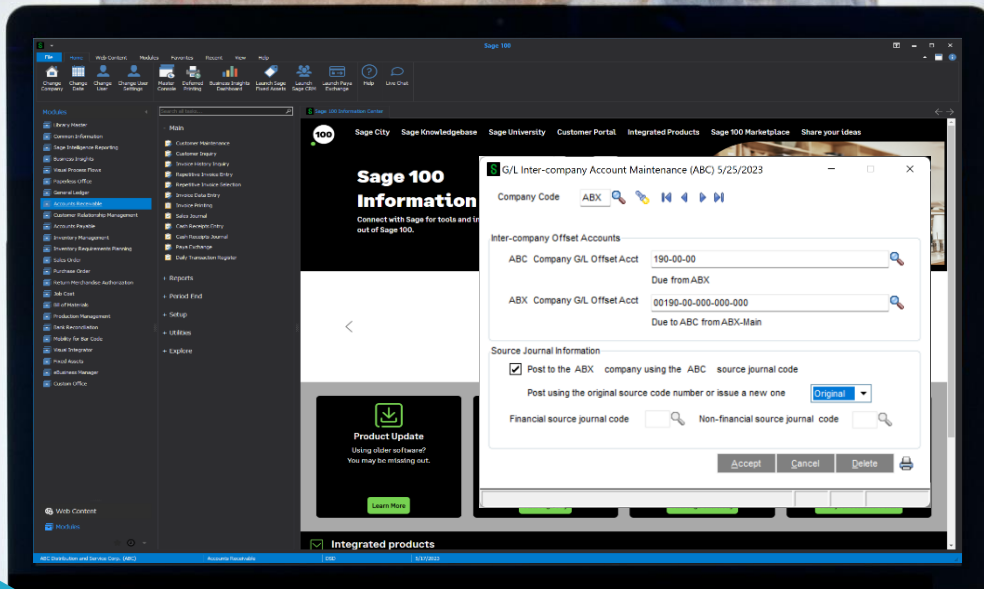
Sage 100

File Home Web Content Modules Favorites Recent View Help

Change Company Change Date Change User Change User Settings Master Console Deferred Printing Business Insights Dashboard Launch Sage Fixed Assets Launch Sage CRM Launch Paya Exchange Help Live Chat

Modules

Library Master
Common Information
Sage Intelligence Reporting
Business Insights
Visual Process Flows
Paperless Office
General Ledger
Accounts Receivable
Customer Relationship Management
Accounts Payable
Inventory Management
Inventory Requirements Planning
Sales Order
Purchase Order
Return Merchandise Authorization
Job Cost
Bill of Materials
Production Management
Bank Reconciliation
Mobility for Bar Code
Visual Integrator
Fixed Assets
eBusiness Manager
Custom Office

Web Content
Modules

Main

Customer Maintenance
Customer Inquiry
Invoice History Inquiry
Repetitive Invoice Entry
Repetitive Invoice Selection
Invoice Data Entry
Invoice Printing
Sales Journal
Cash Receipts Entry
Cash Receipts Journal
Paya Exchange
Daily Transaction Register

Reports
Period End
Setup
Utilities
Explore

Sage 100 Information Center

100 Sage City Sage Knowledgebase Sage University Customer Portal Integrated Products Sage 100 Marketplace Share your ideas

Sage 100
Information
Connect with Sage for tools and in
out of Sage 100.

Product Update
Using older software?
You may be missing out.
Learn More

Integrated products

G/L Inter-company Account Maintenance (ABC) 5/25/2023

Company Code ABX

Inter-company Offset Accounts

ABC Company G/L Offset Acct 190-00-00
Due from ABX

ABX Company G/L Offset Acct 00190-00-000-000-000
Due to ABC from ABX-Main

Source Journal Information

Post to the ABX company using the ABC source journal code

Post using the original source code number or issue a new one Original

Financial source journal code Non-financial source journal code

Accept Cancel Delete

ABC Distribution and Service Corp. (ABC) Accounts Receivable DSD 5/25/2023